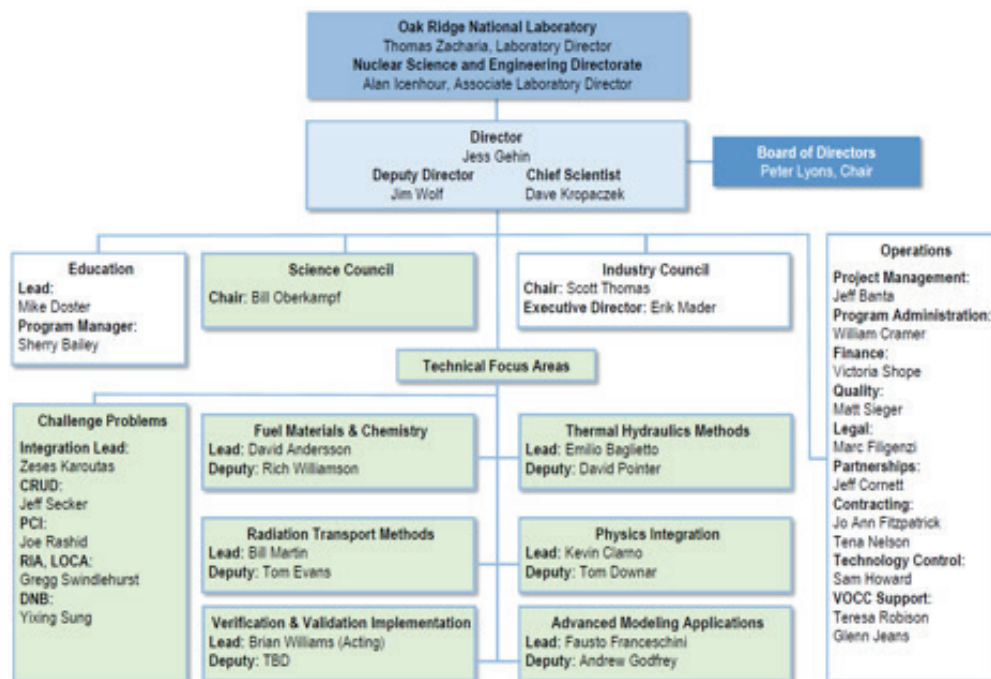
Oak Ridge National Laboratory
Thomas Zacharia, Laboratory Director
Nuclear Science and Engineering Directorate
Alan Icenhour, Associate Laboratory Director

Director
Jess Gehin
Deputy Director
Jim Wolf
Chief Scientist
Dave Kropaczek

Board of Directors
Peter Lyons, Chair

Education
Lead:
Mike Doster
Program Manager:
Sherry Bailey

Science Council
Chair: Bill Oberkampf

Industry Council
Chair: Scott Thomas
Executive Director: Erik Mader

Operations
Project Management:
Jeff Banta
Program Administration:
William Cramer
Finance:
Victoria Shope
Quality:
Matt Sieger
Legal:
Marc Filigenzi
Partnerships:
Jeff Cornett
Contracting:
Jo Ann Fitzpatrick
Tena Nelson
Technology Control:
Sam Howard
VOCC Support:
Teresa Robison
Glenn Jeans

Technical Focus Areas

Challenge Problems
Integration Lead:
Zeses Karoutas
CRUD:
Jeff Secker
PCI:
Joe Rashid
RIA, LOCA:
Gregg Swindlehurst
DNB:
Yixing Sung

Fuel Materials & Chemistry
Lead: David Andersson
Deputy: Rich Williamson

Thermal Hydraulics Methods
Lead: Emilio Baglietto
Deputy: David Pointer

Radiation Transport Methods
Lead: Bill Martin
Deputy: Tom Evans

Physics Integration
Lead: Kevin Clarno
Deputy: Tom Downar

Verification & Validation Implementation
Lead: Brian Williams (Acting)
Deputy: TBD

Advanced Modeling Applications
Lead: Fausto Franceschini
Deputy: Andrew Godfrey